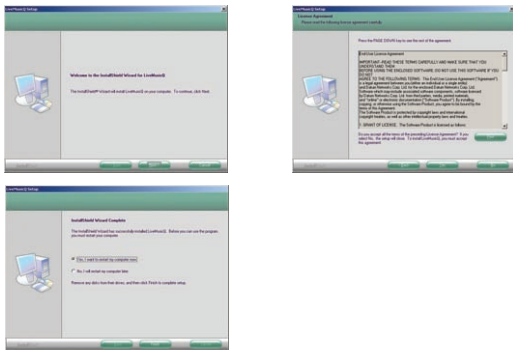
LiveMusic2 Setup

Welcome to the InstallShield Wizard for LiveMusic2

The InstallShield Wizard will install LiveMusic2 on your computer. To continue, click Next.

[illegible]

LiveMusic2 Setup

License Agreement

Please read the following license agreement carefully.

Press the PAGE DOWN key to see the rest of the agreement.

End-User License Agreement

IMPORTANT. READ THESE TERMS CAREFULLY AND MAKE SURE THAT YOU UNDERSTAND THEM BEFORE USING THE ENCLOSED SOFTWARE. DO NOT USE THE SOFTWARE IF YOU DO NOT AGREE TO THE FOLLOWING TERMS. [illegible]

Do you accept all the terms of the preceding License Agreement? If you select No, the setup will close. To install LiveMusic2, you must accept this agreement.

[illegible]

LiveMusic2 Setup

InstallShield Wizard Complete

The InstallShield Wizard has successfully installed LiveMusic2. Before you can use the program, you must restart your computer.

Yes, I want to restart my computer now.

No, I will restart my computer later.

Remove any disks from their drives, and then click Finish to complete setup.

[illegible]